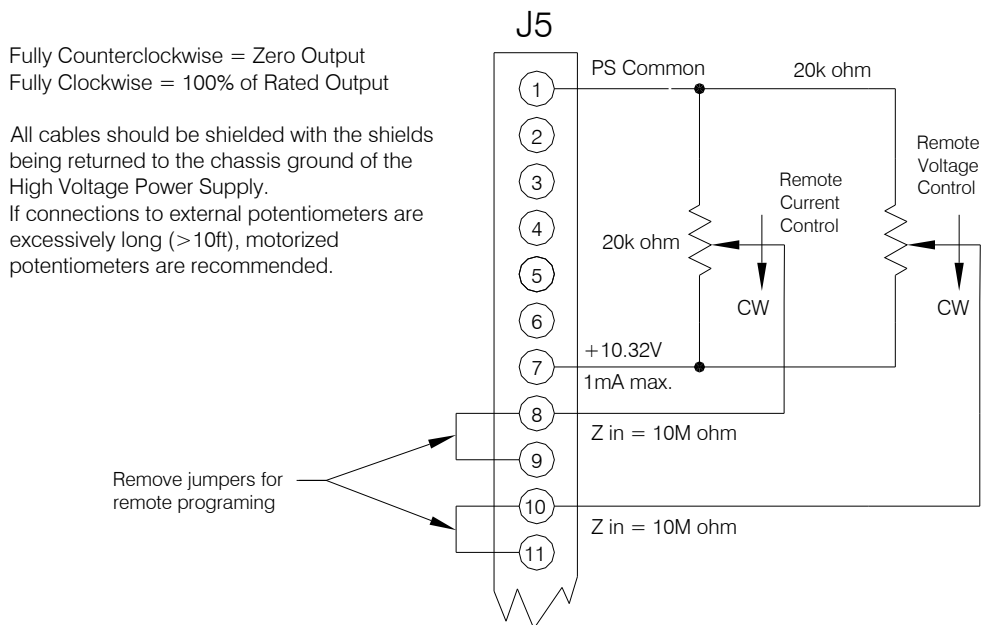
J5

Fully Counterclockwise = Zero Output
Fully Clockwise = 100% of Rated Output

All cables should be shielded with the shields being returned to the chassis ground of the High Voltage Power Supply.
If connections to external potentiometers are excessively long (>10ft), motorized potentiometers are recommended.

1
2
3
4
5
6
7
8
9
10
11

PS Common
20k ohm
Remote Voltage Control
Remote Current Control
20k ohm
CW
CW
+10.32V
1mA max.
Z in = 10M ohm
Z in = 10M ohm

Remove jumpers for remote programing